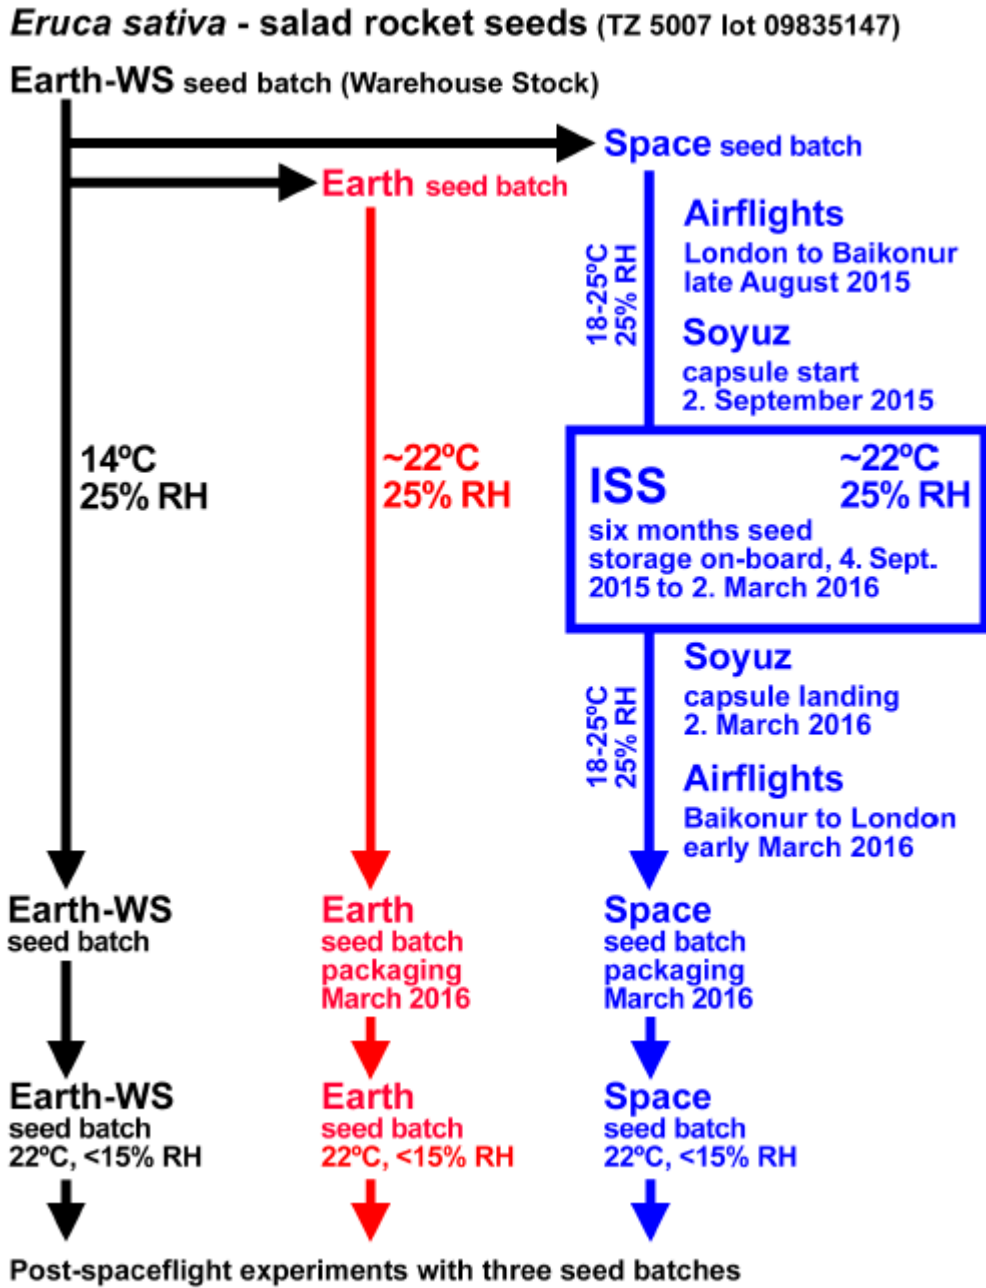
*Eruca sativa* - salad rocket seeds (TZ 5007 lot 09835147)

Earth-WS seed batch (Warehouse Stock)

Space seed batch

Earth seed batch

18-25ºC 25% RH

Airflights
London to Baikonur late August 2015

Soyuz
capsule start 2. September 2015

14ºC 25% RH

~22ºC 25% RH

ISS

~22ºC 25% RH

six months seed storage on-board, 4. Sept. 2015 to 2. March 2016

18-25ºC 25% RH

Soyuz
capsule landing 2. March 2016

Airflights
Baikonur to London early March 2016

Earth-WS
seed batch

Earth
seed batch packaging March 2016

Space
seed batch packaging March 2016

Earth-WS
seed batch
22ºC, <15% RH

Earth
seed batch
22ºC, <15% RH

Space
seed batch
22ºC, <15% RH

Post-spaceflight experiments with three seed batches